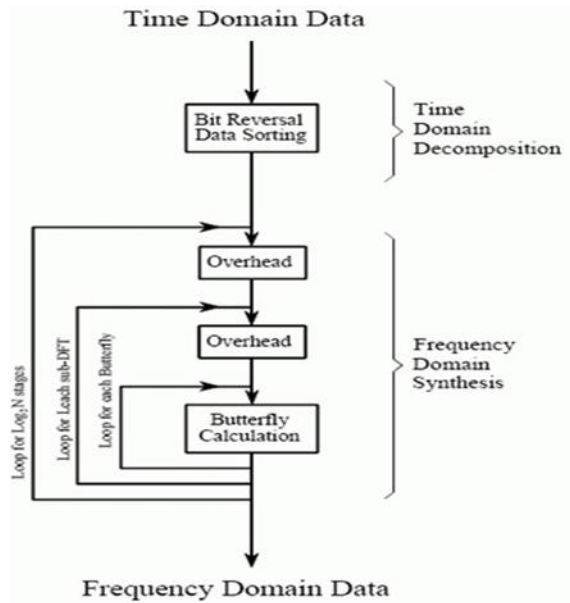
Time Domain Data

Bit Reversal Data Sorting

Time Domain Decomposition

Overhead

Overhead

Butterfly Calculation

Frequency Domain Synthesis

Loop for $Log_2N$ stages

Loop for Leach sub-DFT

Loop for each Butterfly

Frequency Domain Data